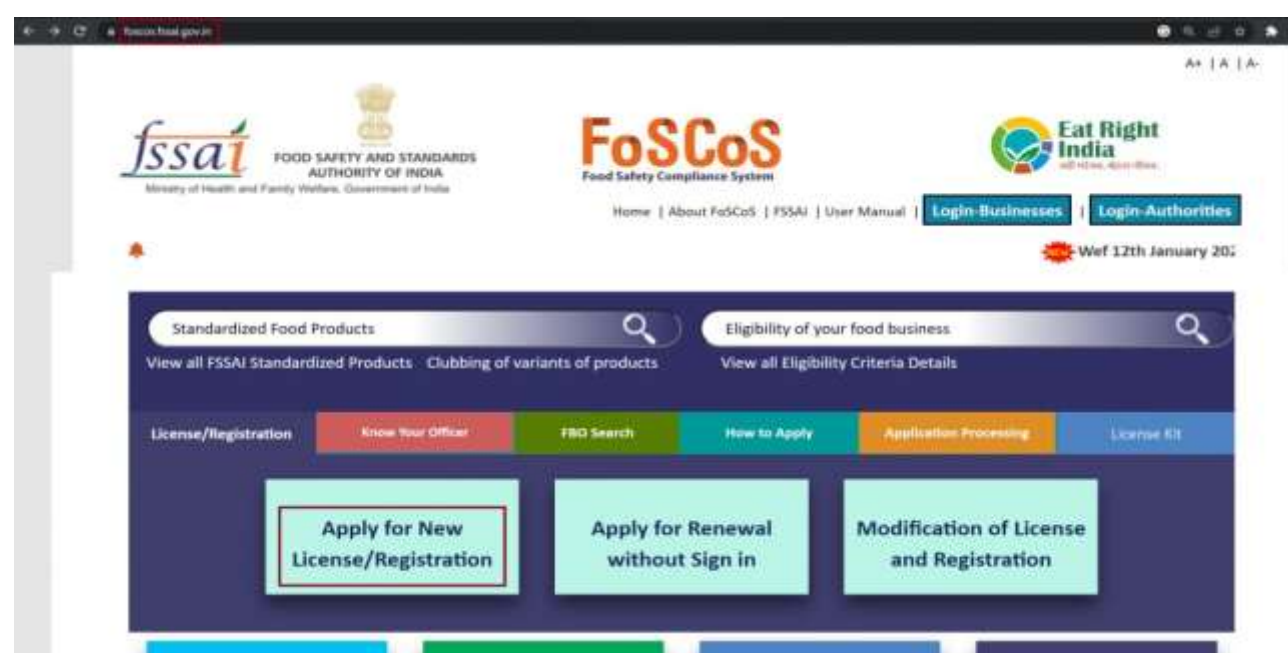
foscos.fssai.gov.in

A+ | A | A-

fssai FOOD SAFETY AND STANDARDS AUTHORITY OF INDIA
Ministry of Health and Family Welfare, Government of India

FoSCoS
Food Safety Compliance System

Eat Right India
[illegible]

Home | About FoSCoS | FSSAI | User Manual | Login-Businesses | Login-Authorities

Wef 12th January 202

Standardized Food Products
View all FSSAI Standardized Products Clubbing of variants of products

Eligibility of your food business
View all Eligibility Criteria Details

License/Registration | Know Your Officer | FBO Search | How to Apply | Application Processing | License Kit

Apply for New License/Registration

Apply for Renewal without Sign in

Modification of License and Registration